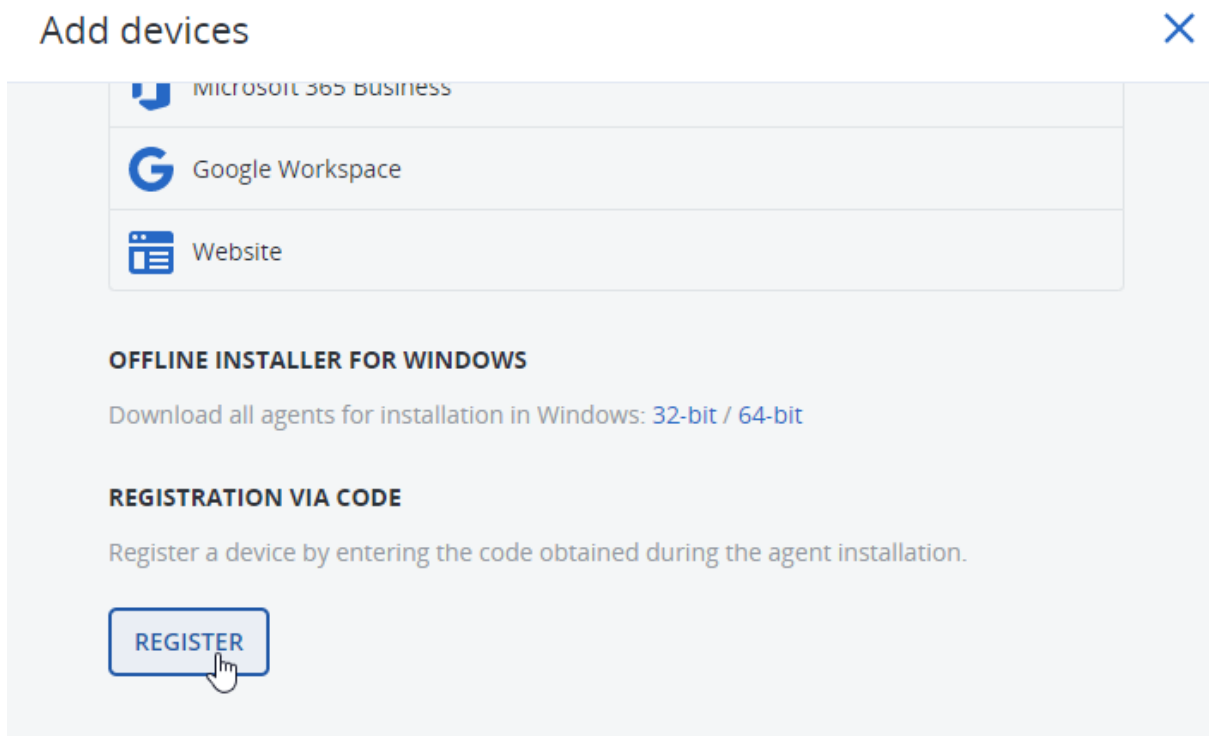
Add devices

Microsoft 365 Business

Google Workspace

Website

OFFLINE INSTALLER FOR WINDOWS

Download all agents for installation in Windows: 32-bit / 64-bit

REGISTRATION VIA CODE

Register a device by entering the code obtained during the agent installation.

REGISTER